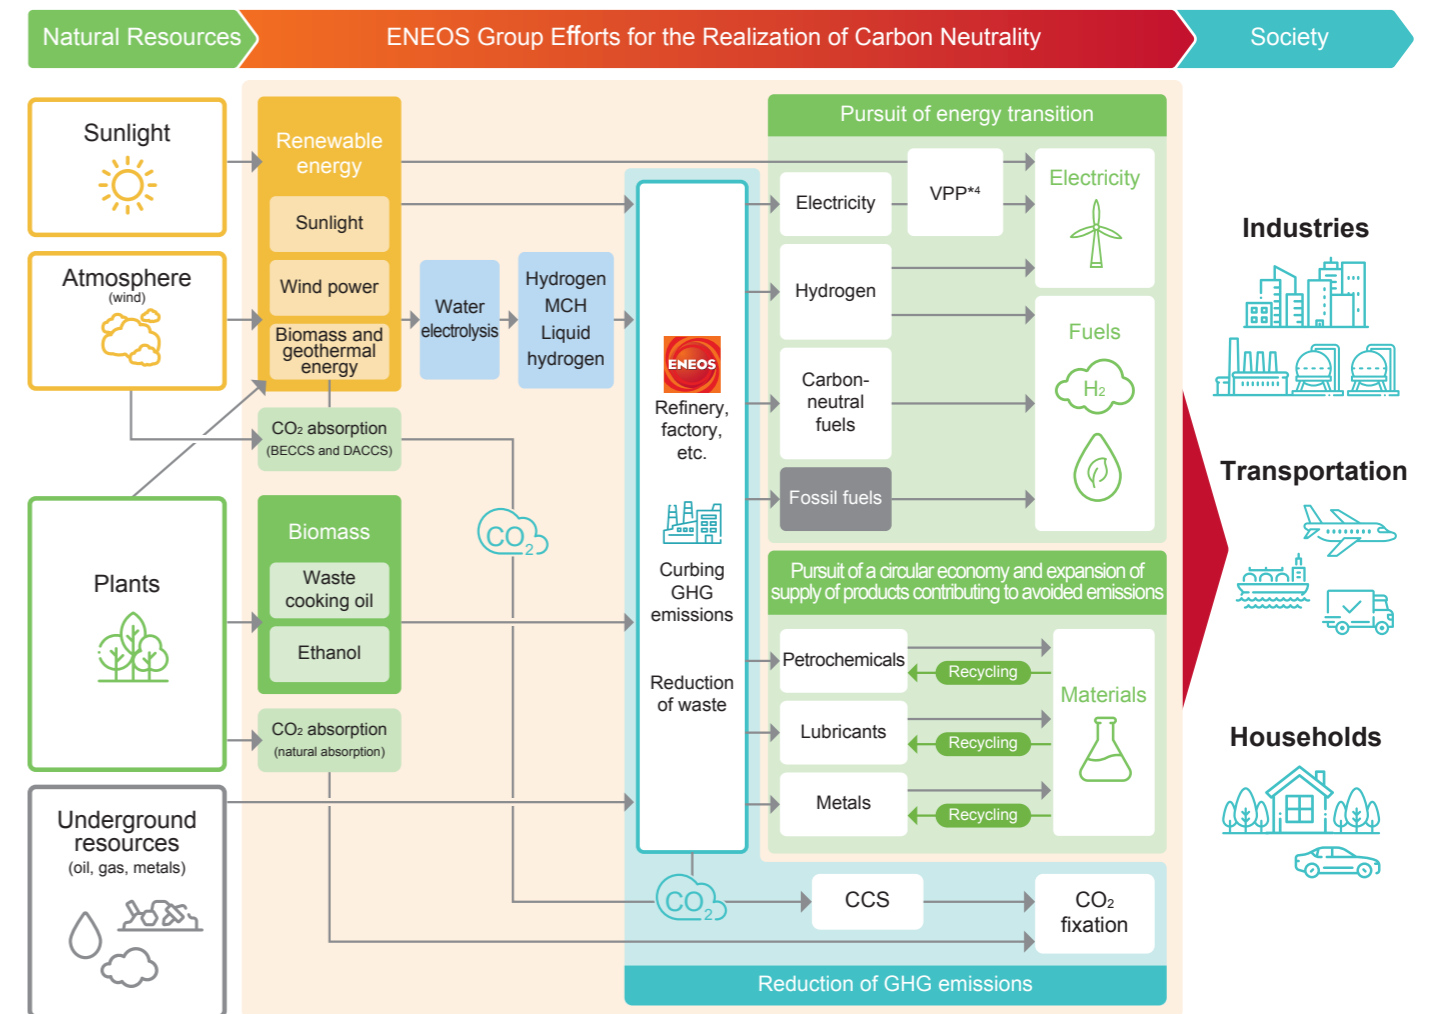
Natural Resources

ENEOS Group Efforts for the Realization of Carbon Neutrality

Society

Sunlight

Atmosphere
(wind)

Plants

Underground resources
(oil, gas, metals)

Renewable energy

Sunlight

Wind power

Biomass and geothermal energy

$CO_2$ absorption
(BECCS and DACCS)

Biomass

Waste cooking oil

Ethanol

$CO_2$ absorption
(natural absorption)

Water electrolysis

Hydrogen
MCH
Liquid hydrogen

$CO_2$

ENEOS

Refinery, factory, etc.

Curbing GHG emissions

Reduction of waste

Pursuit of energy transition

Electricity

VPP*4

Electricity

Hydrogen

Carbon-neutral fuels

Fossil fuels

Fuels

$H_2$

Pursuit of a circular economy and expansion of supply of products contributing to avoided emissions

Petrochemicals

Recycling

Lubricants

Recycling

Metals

Recycling

Materials

$CO_2$

CCS

$CO_2$ fixation

Reduction of GHG emissions

Industries

Transportation

Households